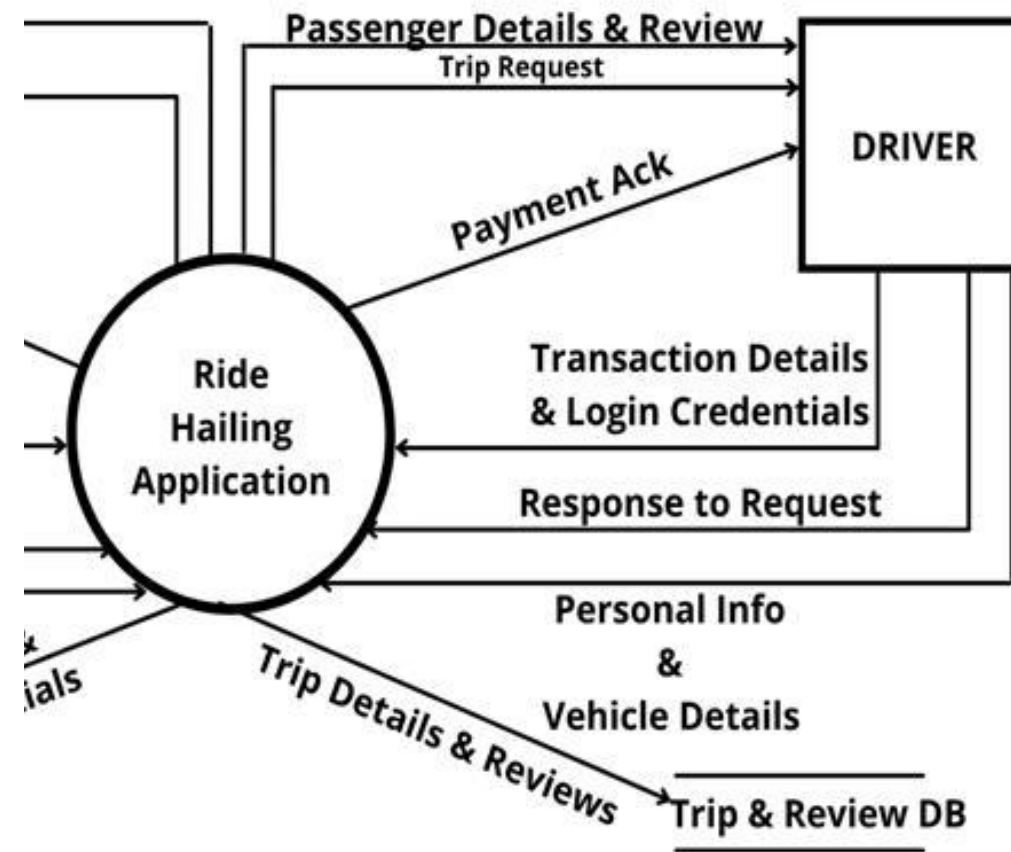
Passenger Details & Review

Trip Request

DRIVER

Payment Ack

Ride Hailing Application

Transaction Details & Login Credentials

Response to Request

Personal Info & Vehicle Details

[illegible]ials

Trip Details & Reviews

Trip & Review DB